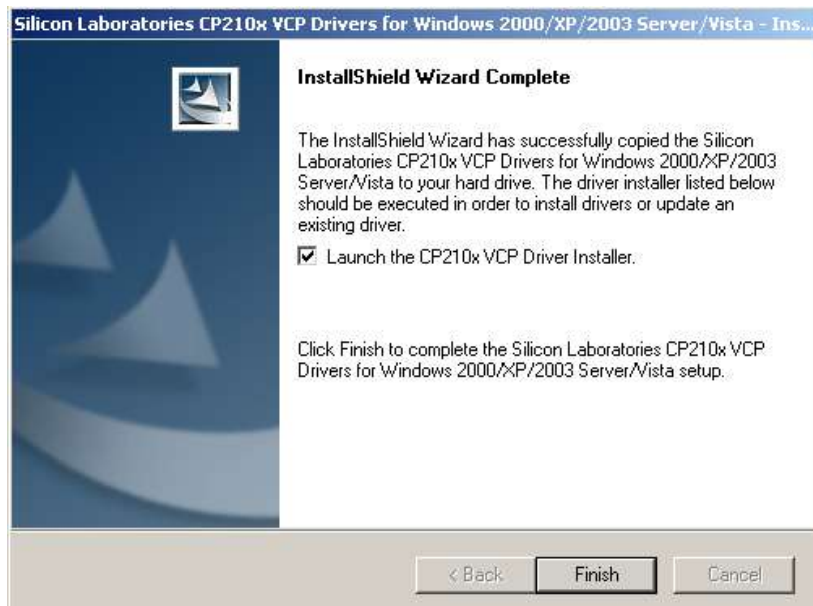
Silicon Laboratories CP210x VCP Drivers for Windows 2000/XP/2003 Server/Vista - Ins...

InstallShield Wizard Complete

The InstallShield Wizard has successfully copied the Silicon Laboratories CP210x VCP Drivers for Windows 2000/XP/2003 Server/Vista to your hard drive. The driver installer listed below should be executed in order to install drivers or update an existing driver.

☑ Launch the CP210x VCP Driver Installer.

Click Finish to complete the Silicon Laboratories CP210x VCP Drivers for Windows 2000/XP/2003 Server/Vista setup.

< Back
Finish
Cancel